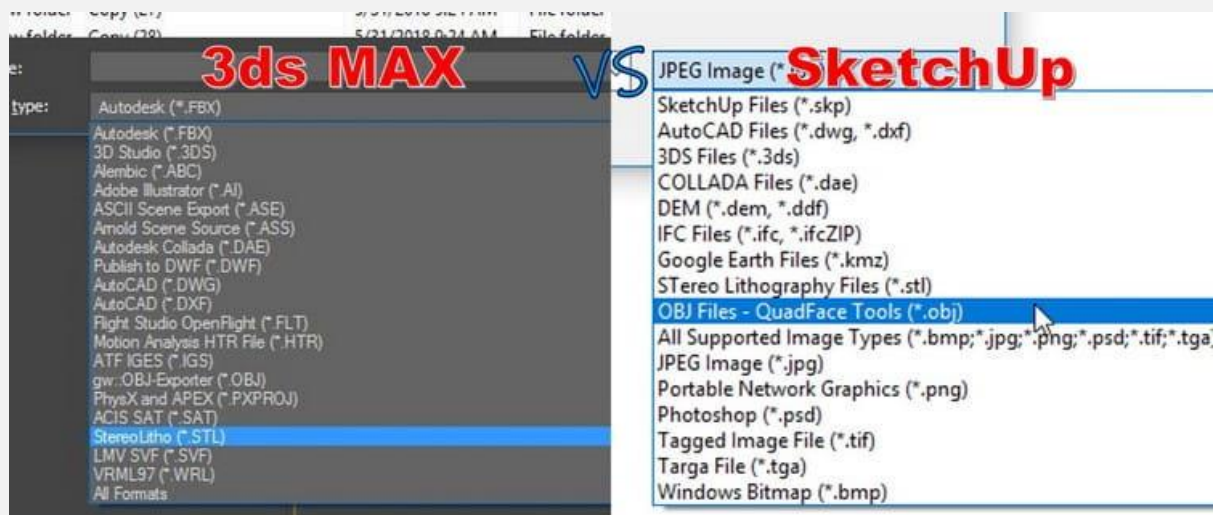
w folder - Copy (27) 5/31/2018 9:24 AM File folder
w folder - Copy (28) 5/31/2018 9:24 AM File folder

3ds MAX

VS

SketchUp

e:
type: Autodesk (*.FBX)

Autodesk (*.FBX)
3D Studio (*.3DS)
Alembic (*.ABC)
Adobe Illustrator (*.AI)
ASCII Scene Export (*.ASE)
Arnold Scene Source (*.ASS)
Autodesk Collada (*.DAE)
Publish to DWF (*.DWF)
AutoCAD (*.DWG)
AutoCAD (*.DXF)
Flight Studio OpenFlight (*.FLT)
Motion Analysis HTR File (*.HTR)
ATF IGES (*.IGS)
gw::OBJ-Exporter (*.OBJ)
PhysX and APEX (*.PXPROJ)
ACIS SAT (*.SAT)
StereoLitho (*.STL)
LMV SVF (*.SVF)
VRML97 (*.WRL)
All Formats

JPEG Image (*.jpg)
SketchUp Files (*.skp)
AutoCAD Files (*.dwg, *.dxf)
3DS Files (*.3ds)
COLLADA Files (*.dae)
DEM (*.dem, *.ddf)
IFC Files (*.ifc, *.ifcZIP)
Google Earth Files (*.kmz)
STereo Lithography Files (*.stl)
OBJ Files - QuadFace Tools (*.obj)
All Supported Image Types (*.bmp;*.jpg;*.png;*.psd;*.tif;*.tga)
JPEG Image (*.jpg)
Portable Network Graphics (*.png)
Photoshop (*.psd)
Tagged Image File (*.tif)
Targa File (*.tga)
Windows Bitmap (*.bmp)